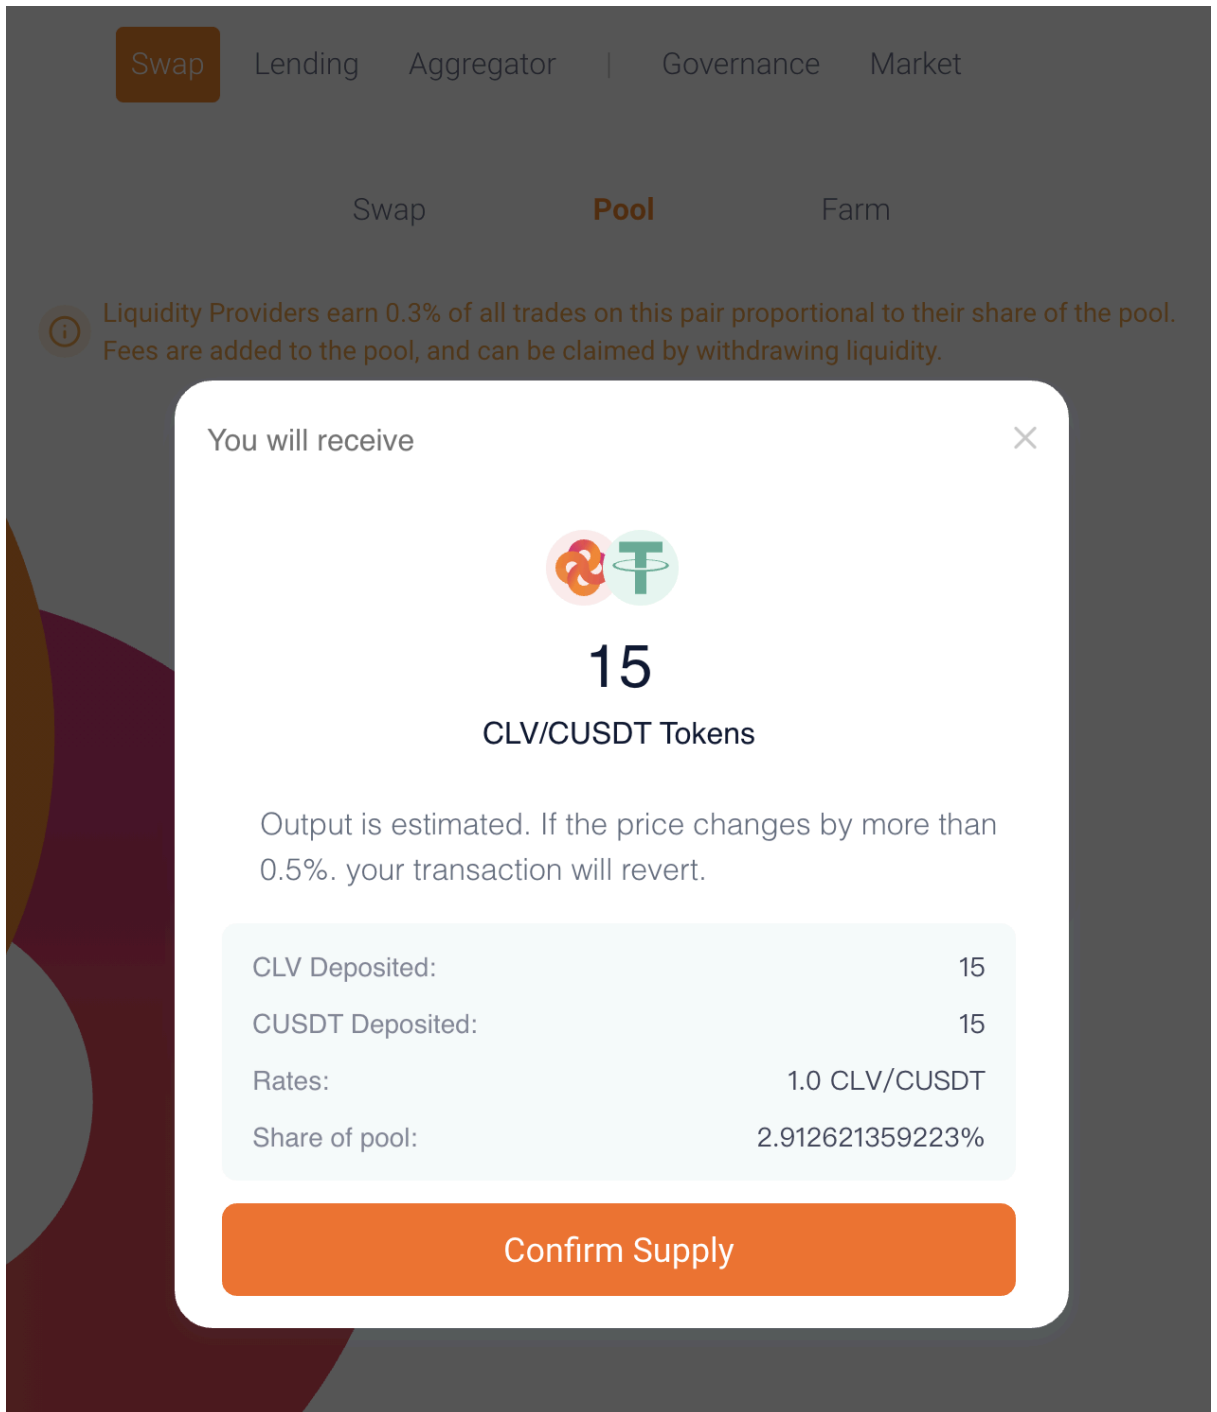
Swap Lending Aggregator | Governance Market

Swap Pool Farm

Liquidity Providers earn 0.3% of all trades on this pair proportional to their share of the pool. Fees are added to the pool, and can be claimed by withdrawing liquidity.

You will receive

15

CLV/CUSDT Tokens

Output is estimated. If the price changes by more than 0.5%. your transaction will revert.

| | |
|---|---|
| CLV Deposited: | 15 |
| CUSDT Deposited: | 15 |
| Rates: | 1.0 CLV/CUSDT |
| Share of pool: | 2.912621359223% |

Confirm Supply